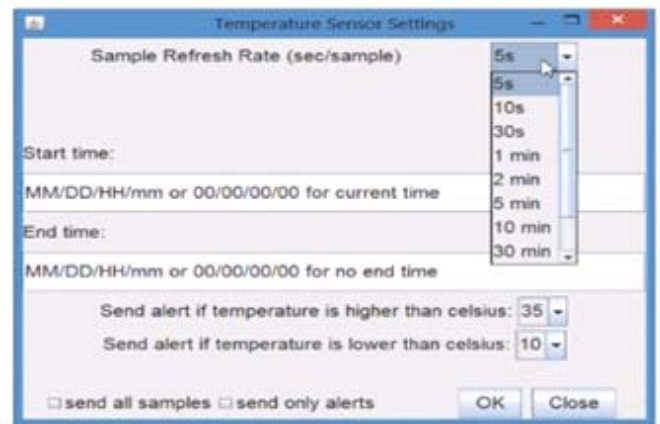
Temperature Sensor Settings

Sample Refresh Rate (sec/sample)

5s

5s
10s
30s
1 min
2 min
5 min
10 min
30 min

Start time:

MM/DD/HH/mm or 00/00/00/00 for current time

End time:

MM/DD/HH/mm or 00/00/00/00 for no end time

Send alert if temperature is higher than celsius: 35

Send alert if temperature is lower than celsius: 10

send all samples send only alerts

OK Close